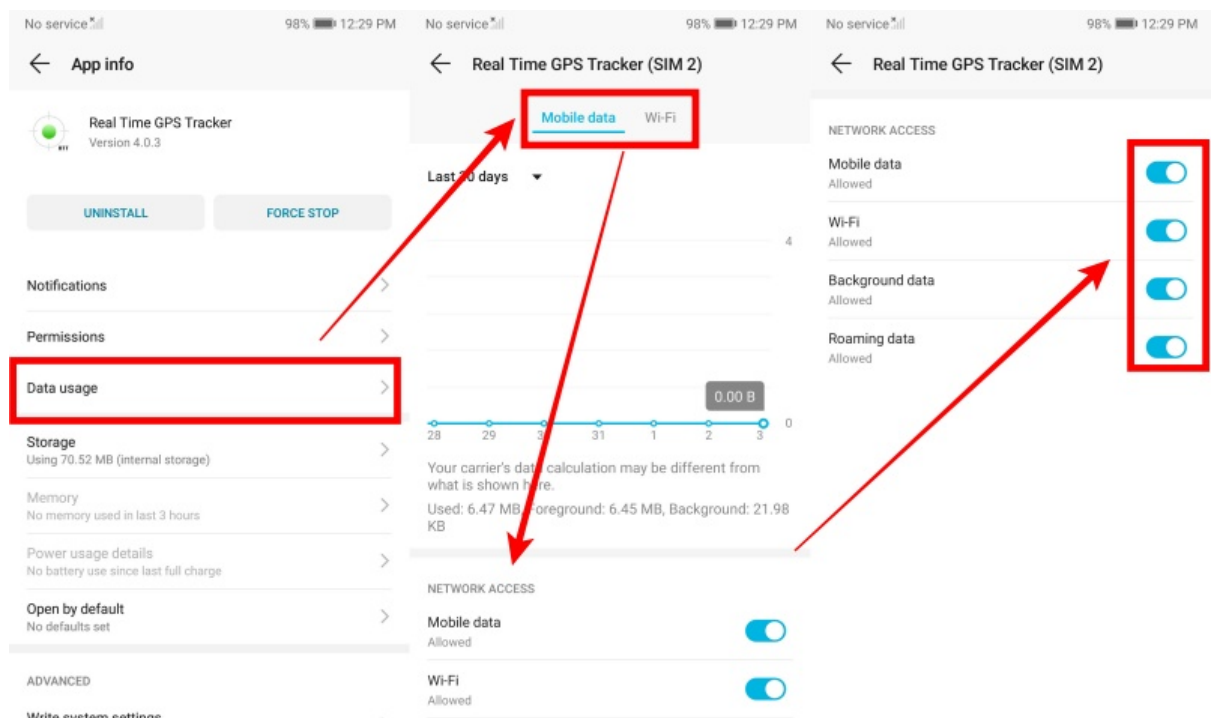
No service 98% 12:29 PM

App info

Real Time GPS Tracker
Version 4.0.3

UNINSTALL

FORCE STOP

Notifications

Permissions

Data usage

Storage
Using 70.52 MB (internal storage)

Memory
No memory used in last 3 hours

Power usage details
No battery use since last full charge

Open by default
No defaults set

ADVANCED

Write system settings

No service 98% 12:29 PM

Real Time GPS Tracker (SIM 2)

Mobile data

Wi-Fi

Last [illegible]0 days

4

0.00 B

0

28 29 3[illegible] 31 1 2 3

Your carrier's data calculation may be different from what is shown here.

Used: 6.47 MB, Foreground: 6.45 MB, Background: 21.98 KB

NETWORK ACCESS

Mobile data
Allowed

Wi-Fi
Allowed

No service 98% 12:29 PM

Real Time GPS Tracker (SIM 2)

NETWORK ACCESS

Mobile data
Allowed

Wi-Fi
Allowed

Background data
Allowed

Roaming data
Allowed